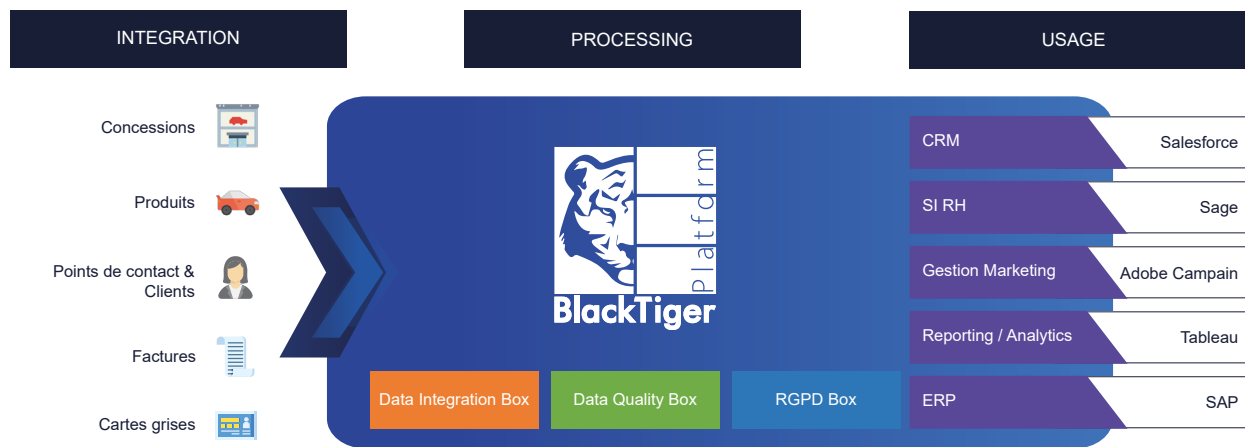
INTEGRATION

PROCESSING

USAGE

Concessions

Produits

Points de contact & Clients

Factures

Cartes grises

Platform

BlackTiger

Data Integration Box

Data Quality Box

RGPD Box

| CRM | Salesforce |
|---|---|
| SI RH | Sage |
| Gestion Marketing | Adobe Campain |
| Reporting / Analytics | Tableau |
| ERP | SAP |